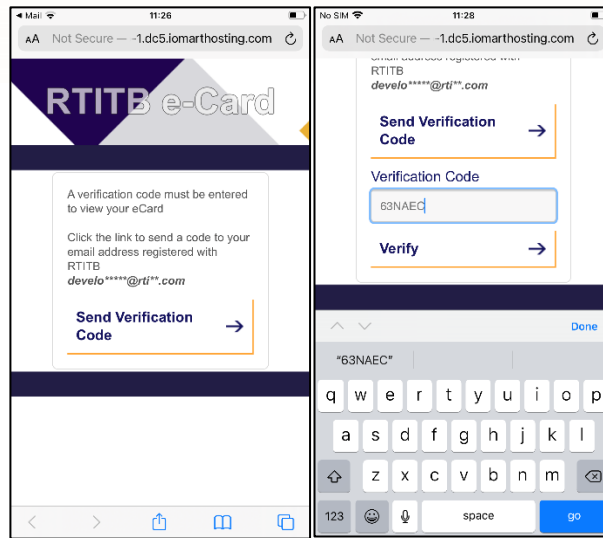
◂ Mail 11:26

AA Not Secure — -1.dc5.iomarthosting.com

RTITB e-Card

A verification code must be entered to view your eCard

Click the link to send a code to your email address registered with RTITB
*develo*****@rti**.com*

Send Verification Code →

No SIM 11:28

AA Not Secure — -1.dc5.iomarthosting.com

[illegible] registered with RTITB
*develo*****@rti**.com*

Send Verification Code →

Verification Code

63NAEC

Verify →

Done

"63NAEC"

q w e r t y u i o p
a s d f g h j k l
z x c v b n m

123 space go